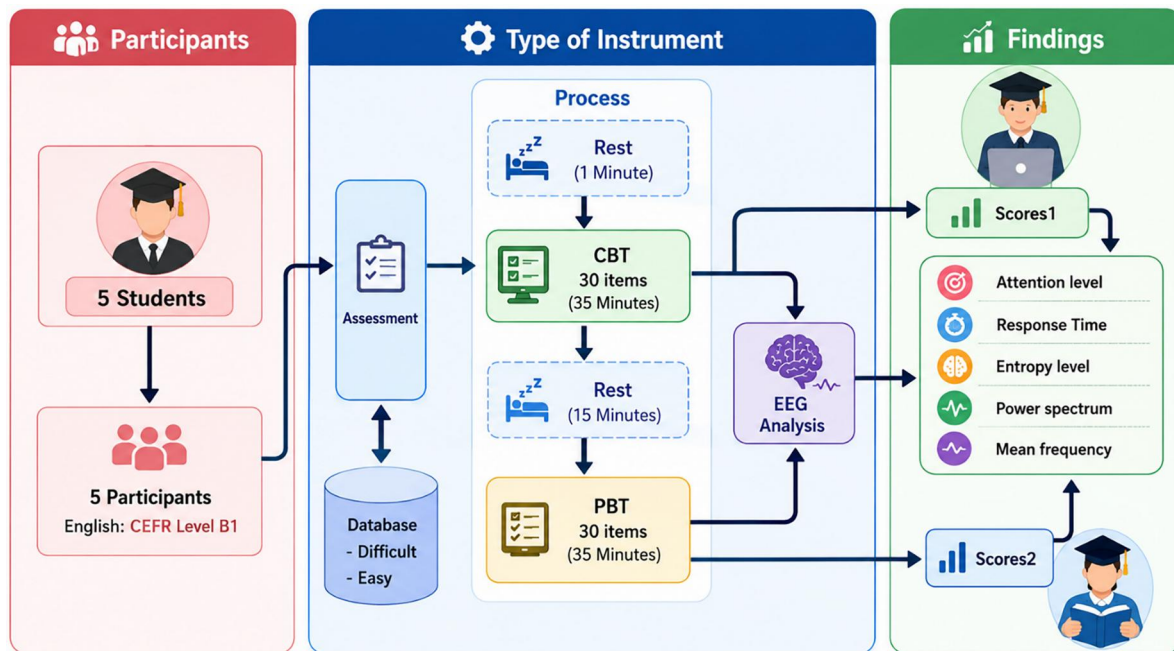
Participants

5 Students

5 Participants
English: CEFR Level B1

Type of Instrument

Assessment

Database
- Difficult
- Easy

Process

Rest
(1 Minute)

CBT
30 items
(35 Minutes)

Rest
(15 Minutes)

PBT
30 items
(35 Minutes)

EEG
Analysis

Findings

Scores1

Attention level
Response Time
Entropy level
Power spectrum
Mean frequency

Scores2